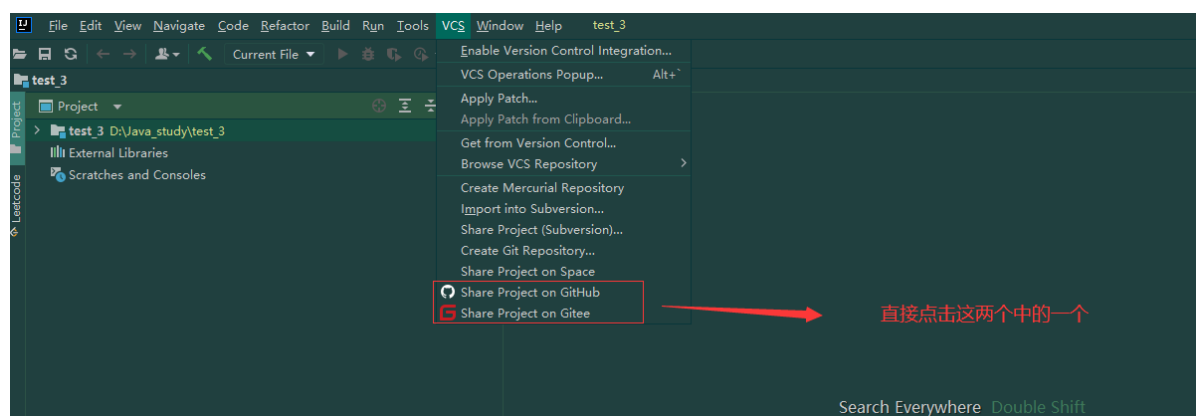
File Edit View Navigate Code Refactor Build Run Tools VCS Window Help test_3

Current File

test_3

Project

test_3 D:\Java_study\test_3
External Libraries
Scratches and Consoles

Project
Leetcode

Enable Version Control Integration...
VCS Operations Popup... Alt+`
Apply Patch...
Apply Patch from Clipboard...
Get from Version Control...
Browse VCS Repository
Create Mercurial Repository
Import into Subversion...
Share Project (Subversion)...
Create Git Repository...
Share Project on Space
Share Project on GitHub
Share Project on Gitee

直接点击这两个中的一个

Search Everywhere Double Shift